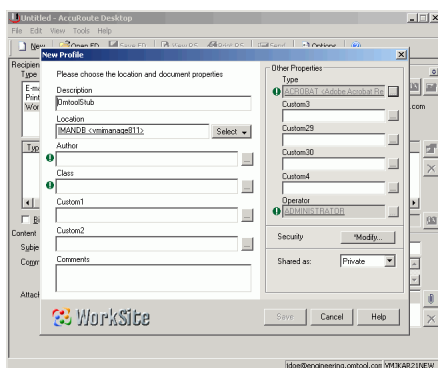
Untitled - AccuRoute Desktop
File Edit View Tools Help
New Open FD Save FD View FD Print FD Email Options
Recipien
Type
E-ma
Print
Wor
Typ
Content
Subje
Comm
Attach
.com
New Profile
Please choose the location and document properties
Description
OmtoolStub
Location
IMANDB <vmimanage811>
Select
Author
Class
Custom1
Custom2
Comments
WorkSite
Other Properties
Type
ACROBAT (Adobe Acrobat Re
Custom3
Custom29
Custom30
Custom4
Operator
ADMINISTRATOR
Security
Modify...
Shared as:
Private
Save
Cancel
Help
Idoe@engineering.omtool.com VM3KAR21NEW